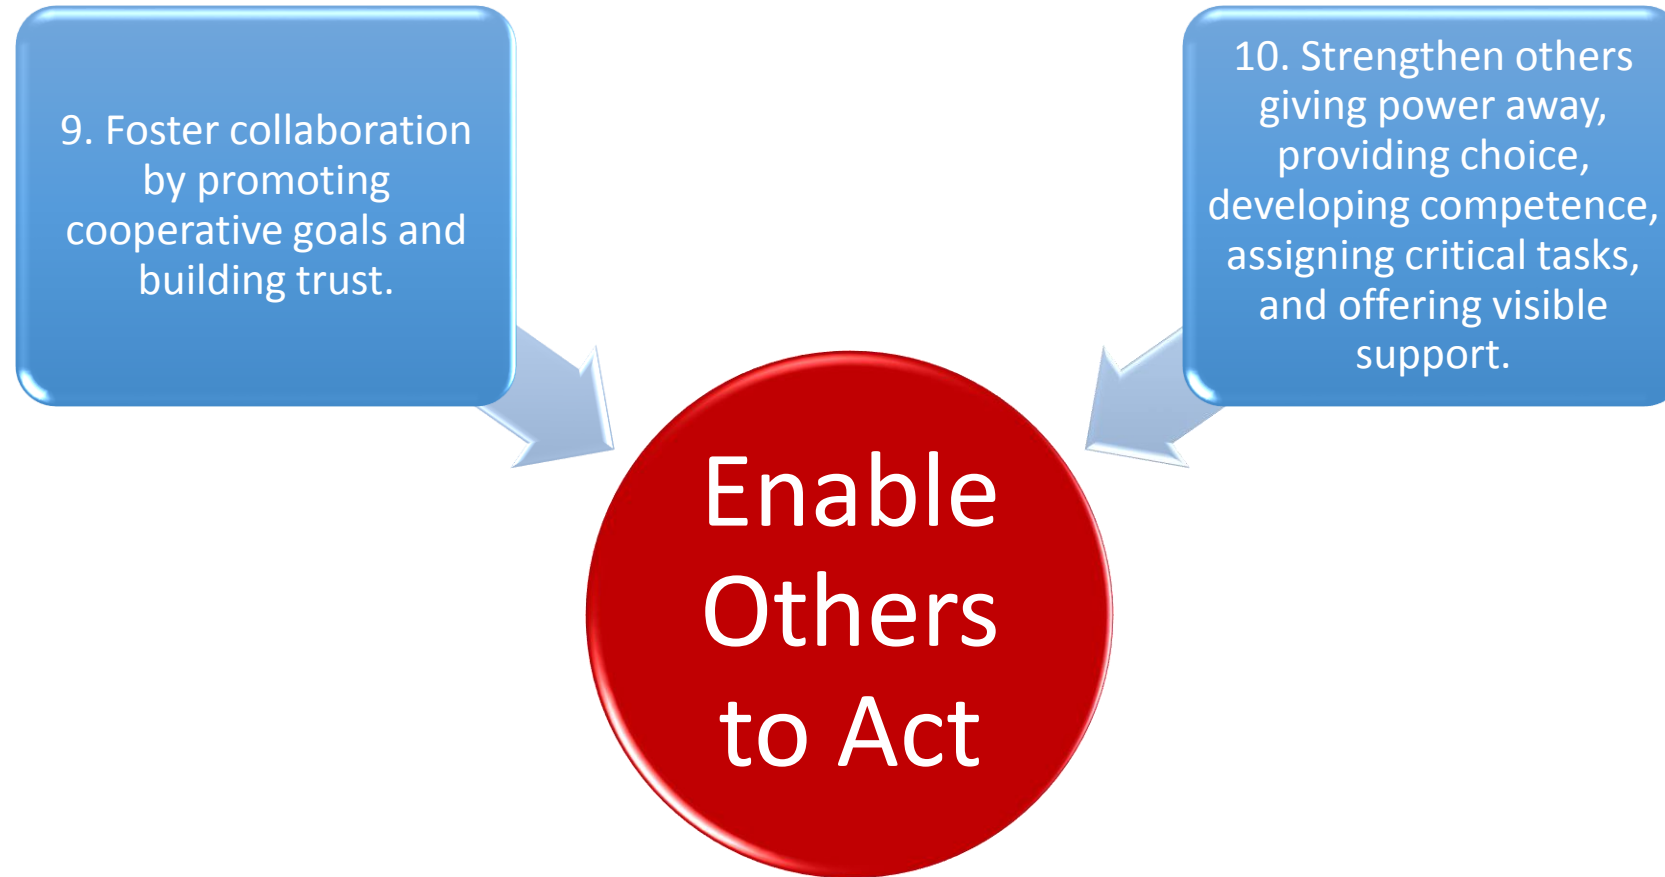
9. Foster collaboration by promoting cooperative goals and building trust.

10. Strengthen others giving power away, providing choice, developing competence, assigning critical tasks, and offering visible support.

Enable Others to Act